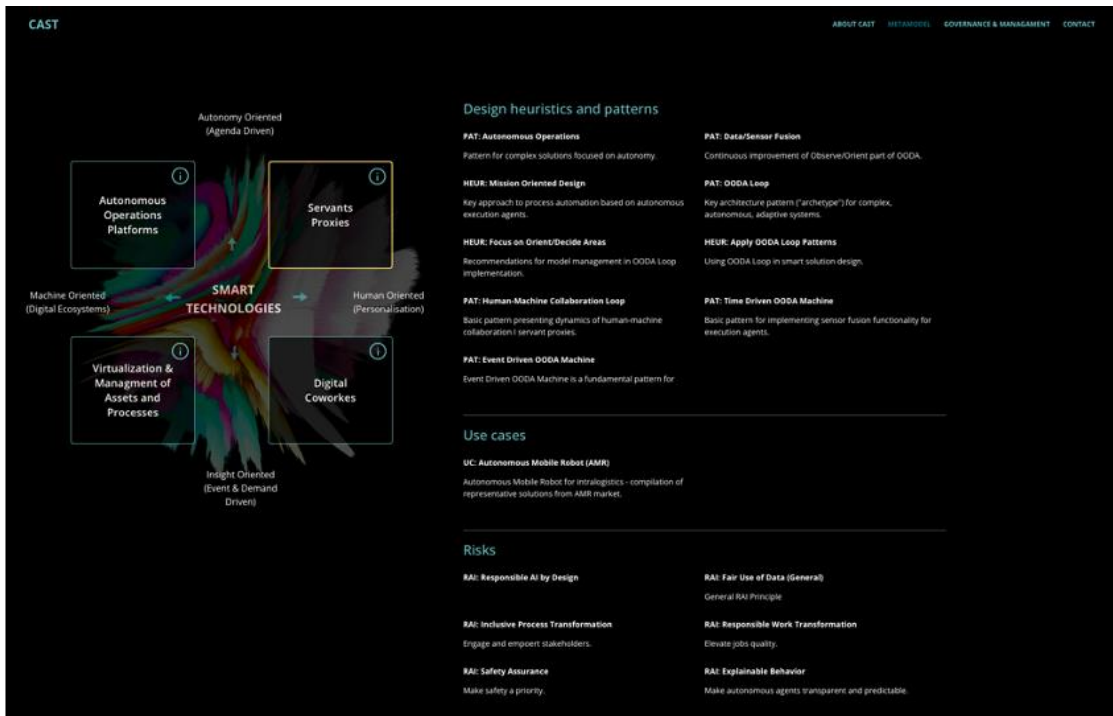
CAST

ABOUT CAST METAMODEL GOVERNANCE & MANAGAMENT CONTACT

Autonomy Oriented (Agenda Driven)

Autonomous Operations Platforms

Servants Proxies

Machine Oriented (Digital Ecosystems)

SMART TECHNOLOGIES

Human Oriented (Personalisation)

Virtualization & Managment of Assets and Processes

Digital Coworkes

Insight Oriented (Event & Demand Driven)

Design heuristics and patterns

PAT: Autonomous Operations

Pattern for complex solutions focused on autonomy.

HEUR: Mission Oriented Design

Key approach to process automation based on autonomous execution agents.

HEUR: Focus on Orient/Decide Areas

Recommendations for model management in OODA Loop implementation.

PAT: Human-Machine Collaboration Loop

Basic pattern presenting dynamics of human-machine collaboration I servant proxies.

PAT: Event Driven OODA Machine

Event Driven OODA Machine is a fundamental pattern for

PAT: Data/Sensor Fusion

Continuous improvement of Observe/Orient part of OODA.

PAT: OODA Loop

Key architecture pattern ("archetype") for complex, autonomous, adaptive systems.

HEUR: Apply OODA Loop Patterns

Using OODA Loop in smart solution design.

PAT: Time Driven OODA Machine

Basic pattern for implementing sensor fusion functionality for execution agents.

Use cases

UC: Autonomous Mobile Robot (AMR)

Autonomous Mobile Robot for intralogistics - compilation of representative solutions from AMR market.

Risks

RAI: Responsible AI by Design

RAI: Inclusive Process Transformation

Engage and empoert stakeholders.

RAI: Safety Assurance

Make safety a priority.

RAI: Fair Use of Data (General)

General RAI Principle

RAI: Responsible Work Transformation

Elevate jobs quality.

RAI: Explainable Behavior

Make autonomous agents transparent and predictable.